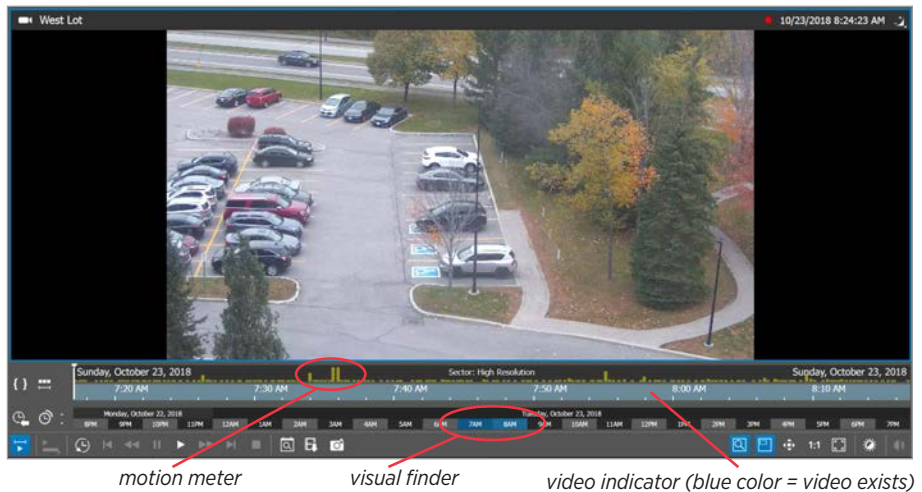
West Lot

10/23/2018 8:24:23 AM

Sunday, October 23, 2018

Sector: High Resolution

Sunday, October 23, 2018

7:20 AM

7:30 AM

7:40 AM

7:50 AM

8:00 AM

8:10 AM

Monday, October 22, 2018

Tuesday, October 23, 2018

8PM 9PM 10PM 11PM 12AM 1AM 2AM 3AM 4AM 5AM 6AM 7AM 8AM 9AM 10AM 11AM 12PM 1PM 2PM 3PM 4PM 5PM 6PM 7PM

1:1

motion meter

visual finder

video indicator (blue color = video exists)